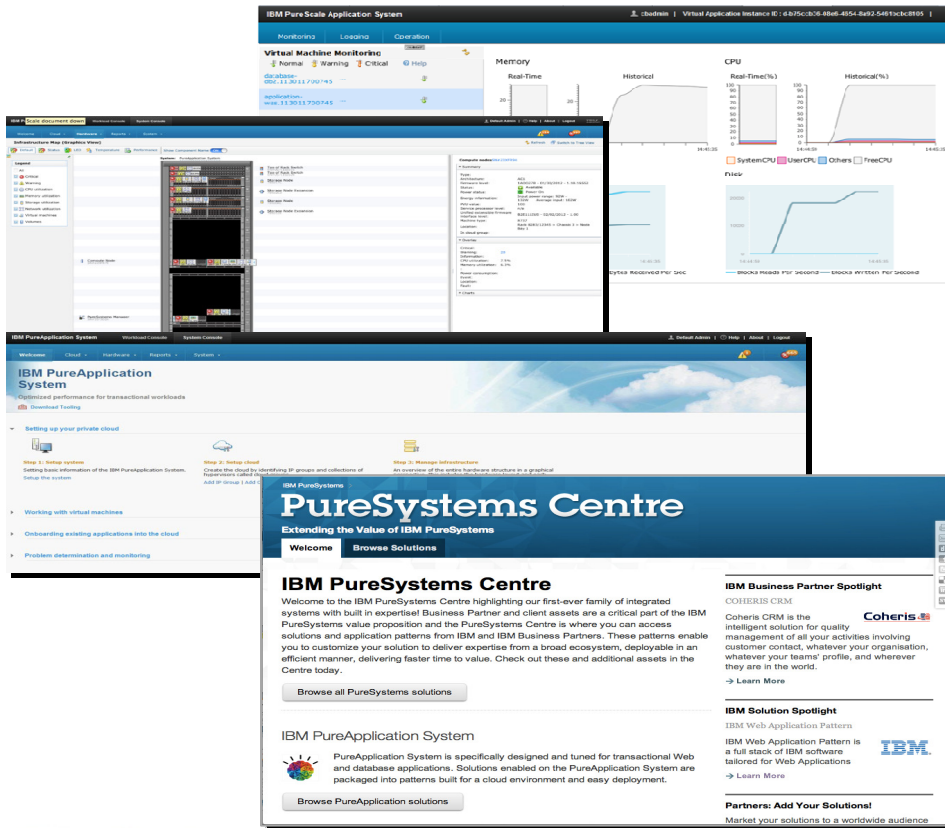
IBM PureScale Application System

cbadmin | Virtual Application Instance ID : d-b75c:b26-98e6-4554-8a92-5461acbc8105

Monitoring Logging Operation

Virtual Machine Monitoring

Normal Warning Critical Help

database-002.11301750745

application-was.11301750745

Memory

Real-Time Historical

CPU

Real-Time(%) Historical(%)

SystemCPU UserCPU Others FreeCPU

Files

Bytes Received Per Sec

Blocks Reads Per Second Blocks Written Per Second

IBM Pu Scale document down

Infrastructure Map (Graphics View)

Legend

Critical

Warning

Console Node

PureSystems Manager

IBM PureApplication System Workload Console System Console

Default Admin | Help | About | Logout

Welcome Cloud Hardware Reports System

IBM PureApplication System

Optimized performance for transactional workloads

Download Tooling

Setting up your private cloud

Step 1: Setup system

Setting basic information of the IBM PureApplication System.

Setup the system

Step 2: Setup cloud

Create the cloud by identifying IP groups and collections of hypervisors called cloud...

Add IP Group | Add C

Step 3: Manage infrastructure

An overview of the entire hardware structure in a graphical

Working with virtual machines

Onboarding existing applications into the cloud

Problem determination and monitoring

IBM PureSystems

PureSystems Centre

Extending the Value of IBM PureSystems

Welcome Browse Solutions

IBM PureSystems Centre

Welcome to the IBM PureSystems Centre highlighting our first-ever family of integrated systems with built in expertise! Business Partner and client assets are a critical part of the IBM PureSystems value proposition and the PureSystems Centre is where you can access solutions and application patterns from IBM and IBM Business Partners. These patterns enable you to customize your solution to deliver expertise from a broad ecosystem, deployable in an efficient manner, delivering faster time to value. Check out these and additional assets in the Centre today.

Browse all PureSystems solutions

IBM PureApplication System

PureApplication System is specifically designed and tuned for transactional Web and database applications. Solutions enabled on the PureApplication System are packaged into patterns built for a cloud environment and easy deployment.

Browse PureApplication solutions

IBM Business Partner Spotlight

COHERIS CRM

Coheris

Coheris CRM is the intelligent solution for quality management of all your activities involving customer contact, whatever your organisation, whatever your teams' profile, and wherever they are in the world.

Learn More

IBM Solution Spotlight

IBM Web Application Pattern

IBM Web Application Pattern is a full stack of IBM software tailored for Web Applications

IBM

Learn More

Partners: Add Your Solutions!

Market your solutions to a worldwide audience